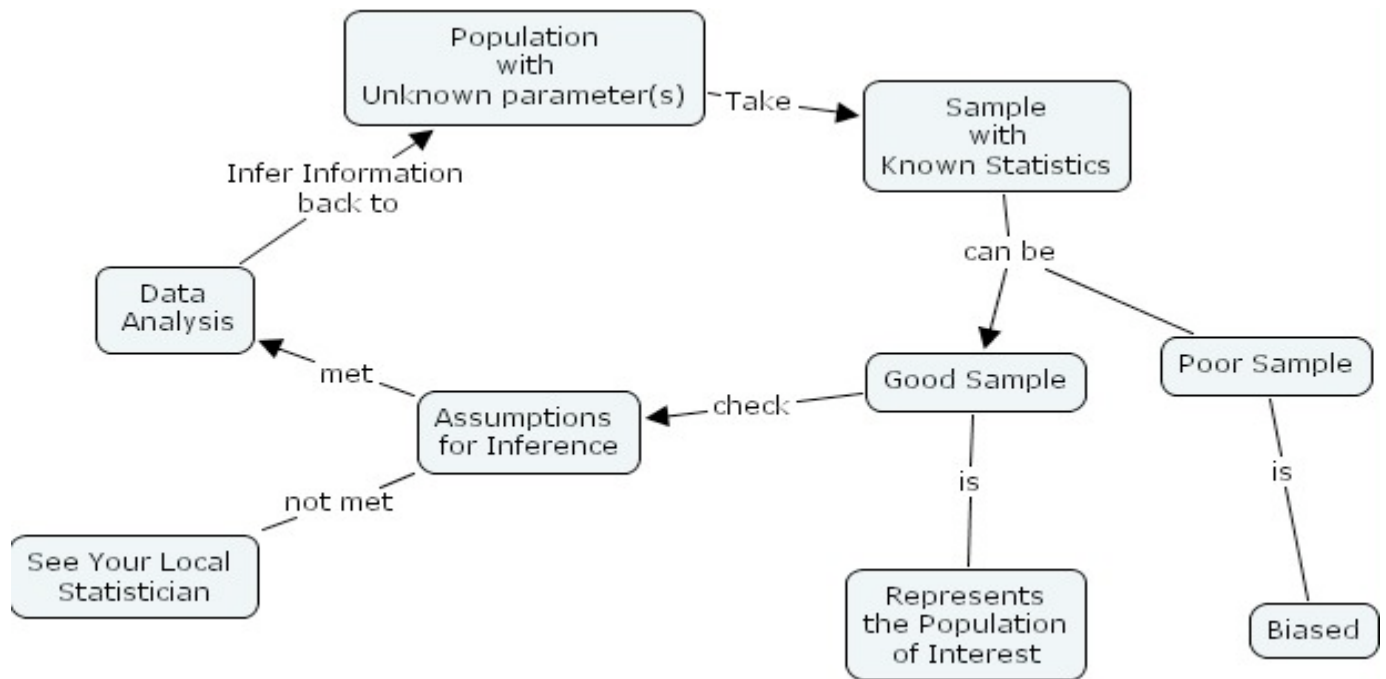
Population with Unknown parameter(s)

Take

Sample with Known Statistics

can be

Good Sample

Poor Sample

is

is

Represents the Population of Interest

Biased

check

Assumptions for Inference

met

Data Analysis

Infer Information back to

not met

See Your Local Statistician